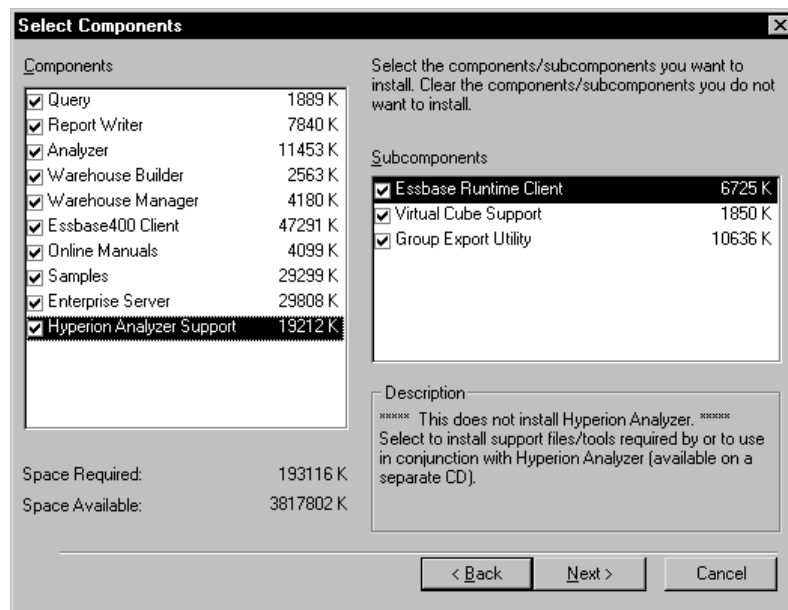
Select Components

Components

| | |
|---|---|
| Query | 1889 K |
| Report Writer | 7840 K |
| Analyzer | 11453 K |
| Warehouse Builder | 2563 K |
| Warehouse Manager | 4180 K |
| Essbase400 Client | 47291 K |
| Online Manuals | 4099 K |
| Samples | 29299 K |
| Enterprise Server | 29808 K |
| Hyperion Analyzer Support | 19212 K |

Space Required: 193116 K
Space Available: 3817802 K

Select the components/subcomponents you want to install. Clear the components/subcomponents you do not want to install.

Subcomponents

| | |
|---|---|
| Essbase Runtime Client | 6725 K |
| Virtual Cube Support | 1850 K |
| Group Export Utility | 10636 K |

Description
***** This does not install Hyperion Analyzer. *****
Select to install support files/tools required by or to use in conjunction with Hyperion Analyzer (available on a separate CD).

< Back Next > Cancel